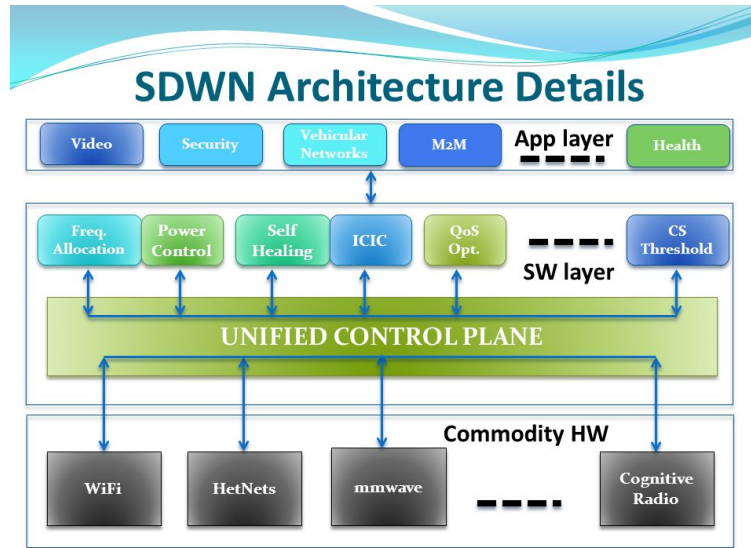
SDWN Architecture Details

Video
Security
Vehicular Networks
M2M
App layer
Health

Freq. Allocation
Power Control
Self Healing
ICIC
QoS Opt.
CS Threshold
SW layer

UNIFIED CONTROL PLANE

Commodity HW

WiFi
HetNets
mmwave
Cognitive Radio